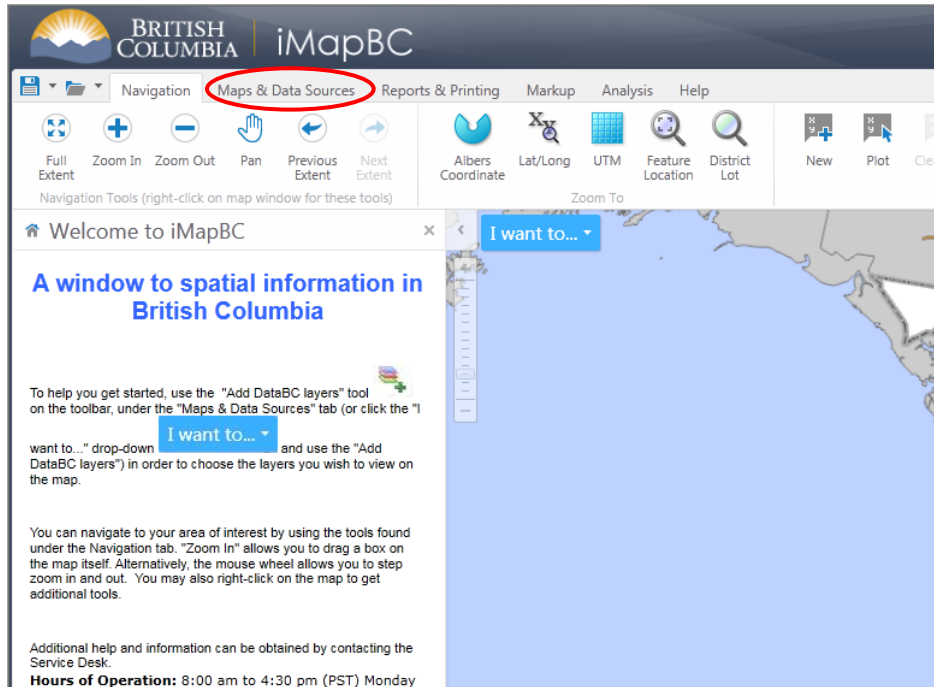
BRITISH COLUMBIA | iMapBC

Navigation Maps & Data Sources Reports & Printing Markup Analysis Help

Full Extent Zoom In Zoom Out Pan Previous Extent Next Extent
Navigation Tools (right-click on map window for these tools)

Albers Coordinate Lat/Long UTM Feature Location District Lot
Zoom To

New Plot Cle

Welcome to iMapBC ×

I want to... ▾

A window to spatial information in British Columbia

To help you get started, use the "Add DataBC layers" tool on the toolbar, under the "Maps & Data Sources" tab (or click the "I want to..." drop-down I want to... ▾ and use the "Add DataBC layers") in order to choose the layers you wish to view on the map.

You can navigate to your area of interest by using the tools found under the Navigation tab. "Zoom In" allows you to drag a box on the map itself. Alternatively, the mouse wheel allows you to step zoom in and out. You may also right-click on the map to get additional tools.

Additional help and information can be obtained by contacting the Service Desk.
Hours of Operation: 8:00 am to 4:30 pm (PST) Monday